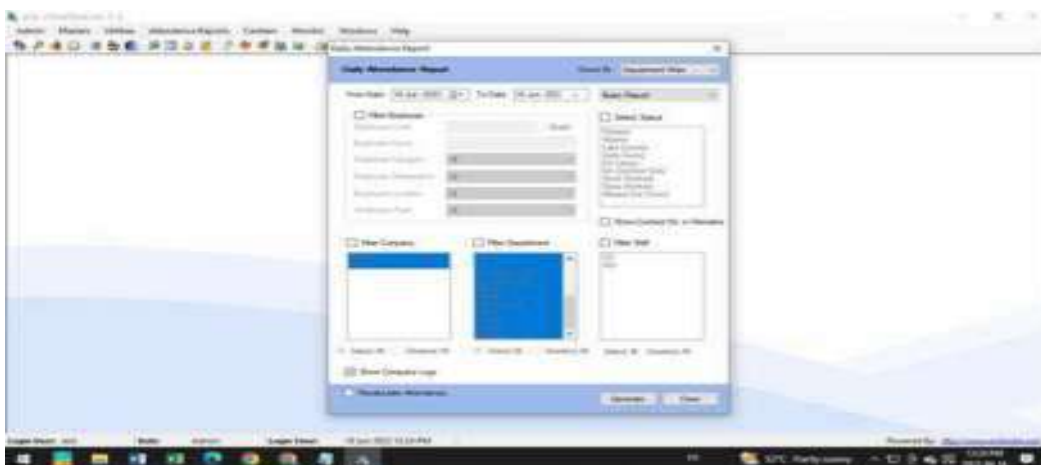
Admin Masters Utilities Attendance Reports Canteen Window Windows Help

Daily Attendance Report

Daily Attendance Report

From Date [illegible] To Date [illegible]

Basic Report

Filter Employee

Select Status

Show Contact No. in Remarks

Filter Company

Filter Department

Filter Shift

Show Company Logo

Generate Close

Login User:

Login Time:

Powered By